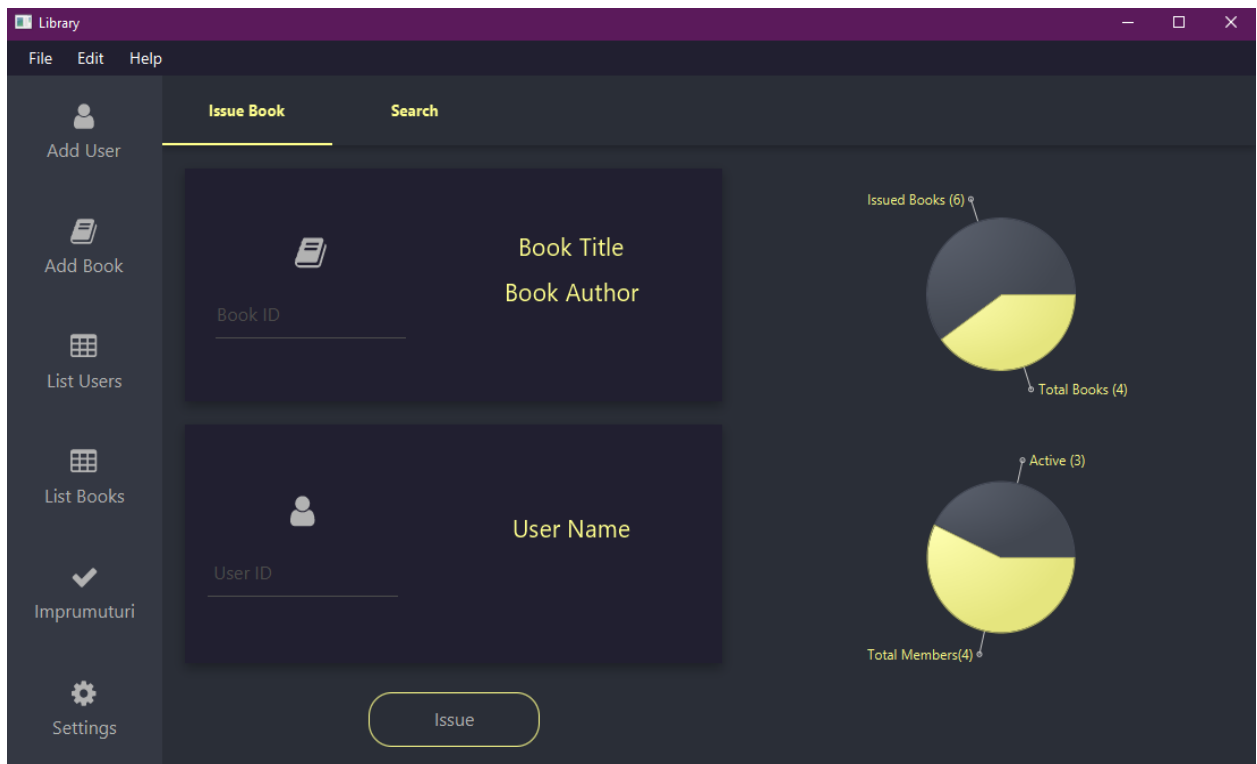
Library

File Edit Help

Add User

Add Book

List Users

List Books

Imprumuturi

Settings

Issue Book

Search

Book ID

Book Title

Book Author

User ID

User Name

Issue

Issued Books (6)

Total Books (4)

Active (3)

Total Members(4)